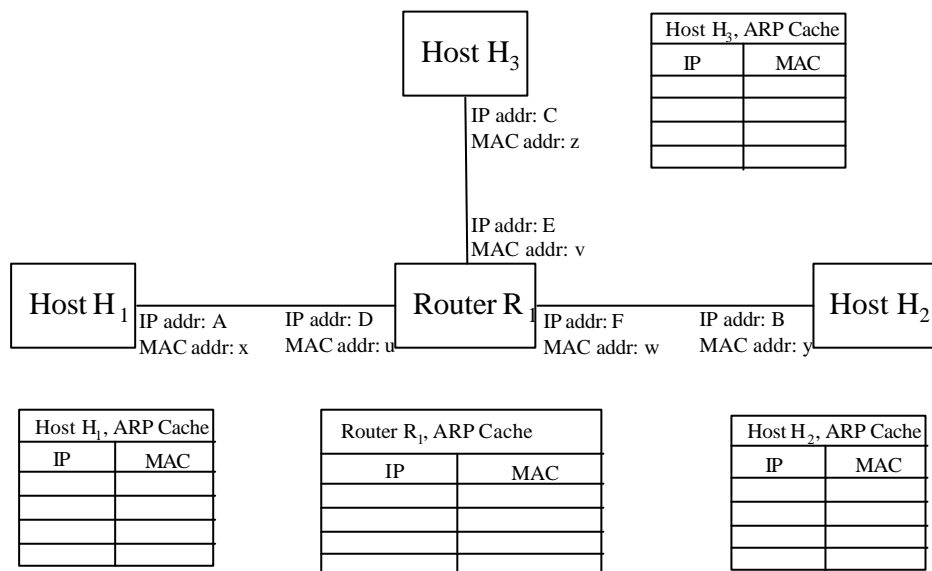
Host $H_3$

Host $H_3$, ARP Cache

| IP | MAC |
|---|---|
| | |
| | |
| | |
| | |

IP addr: C
MAC addr: z

IP addr: E
MAC addr: v

Host $H_1$

IP addr: A
MAC addr: x

IP addr: D
MAC addr: u

Router $R_1$

IP addr: F
MAC addr: w

IP addr: B
MAC addr: y

Host $H_2$

Host $H_1$, ARP Cache

| IP | MAC |
|---|---|
| | |
| | |
| | |
| | |

Router $R_1$, ARP Cache

| IP | MAC |
|---|---|
| | |
| | |
| | |
| | |

Host $H_2$, ARP Cache

| IP | MAC |
|---|---|
| | |
| | |
| | |
| | |